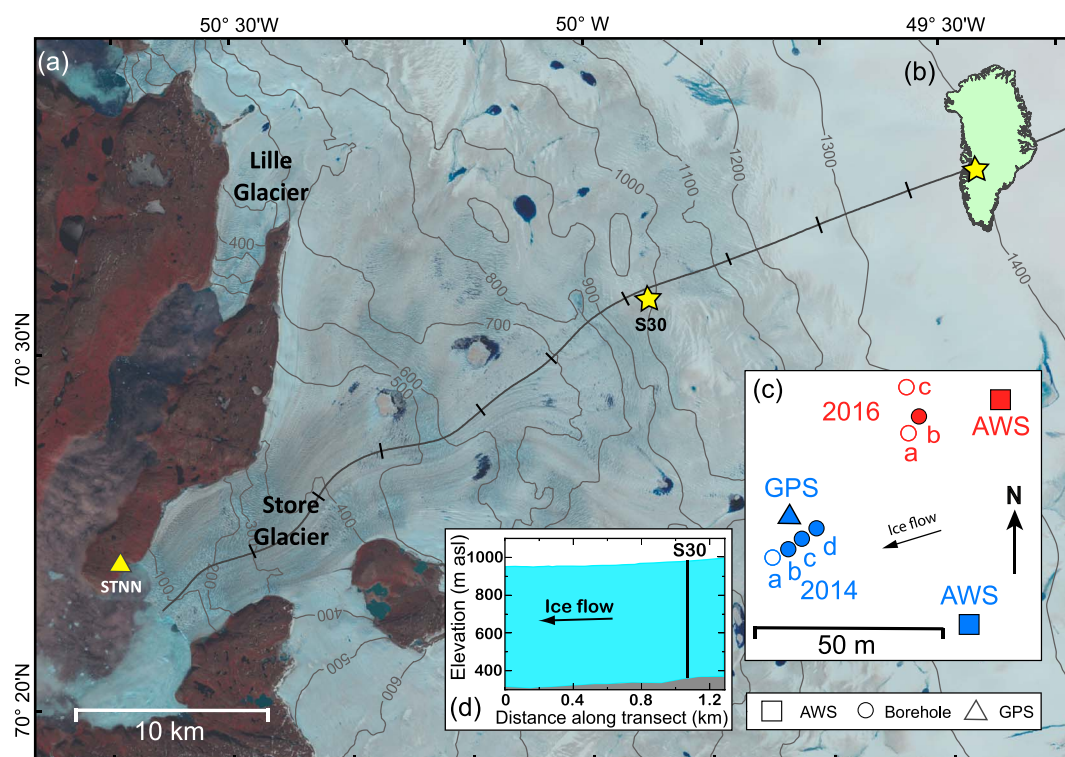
50° 30'W
50° W
49° 30'W

(a)
(b)

Lille Glacier

1000
1100
1200
1300
1400
400
800
900
700
600
500
400

S30

70° 30'N

(c)
2016
c
b
a
AWS

GPS
N
Ice flow
a
b
c
d
2014
AWS
50 m

Store Glacier

STNN

100
200
400
500
600

(d)
S30
Elevation (m asl)
1000
800
600
400
Ice flow
0
0.4
0.8
1.2
Distance along transect (km)

70° 20'N
10 km

AWS
Borehole
GPS